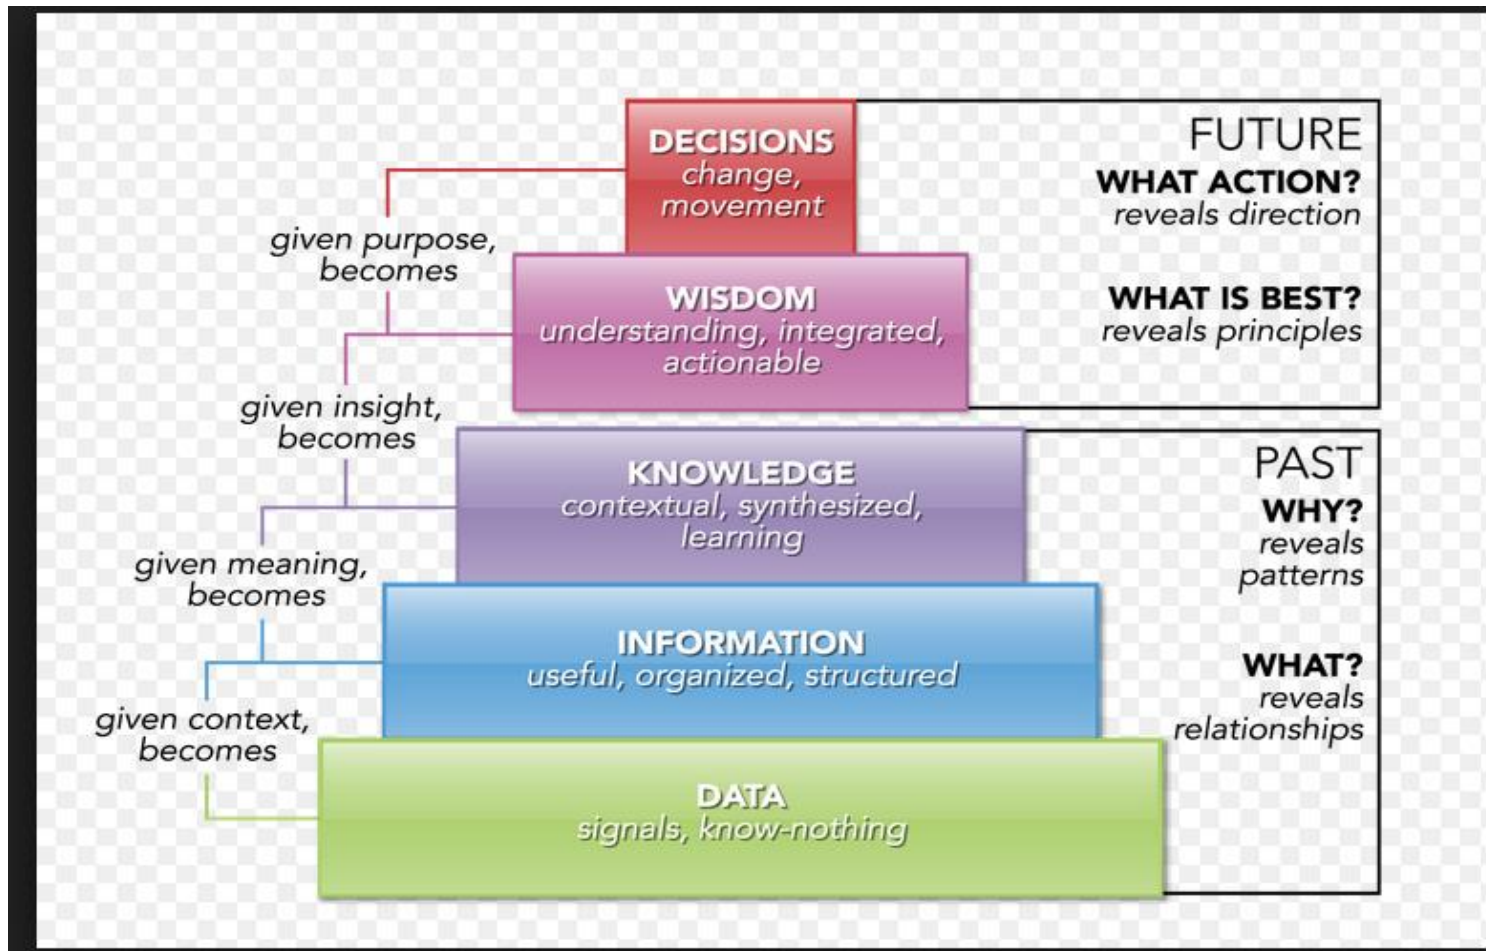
DECISIONS
change, movement

FUTURE
WHAT ACTION?
reveals direction

given purpose, becomes

WISDOM
understanding, integrated, actionable

WHAT IS BEST?
reveals principles

given insight, becomes

KNOWLEDGE
contextual, synthesized, learning

PAST
WHY?
reveals patterns

given meaning, becomes

INFORMATION
useful, organized, structured

WHAT?
reveals relationships

given context, becomes

DATA
signals, know-nothing